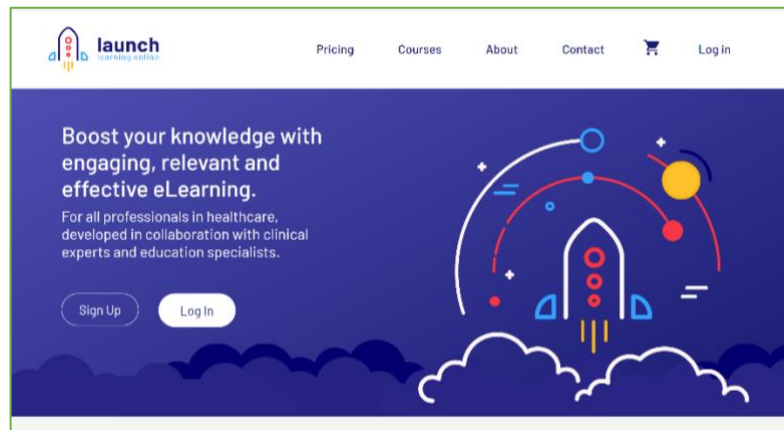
launch
learning online

Pricing Courses About Contact Log in

Boost your knowledge with engaging, relevant and effective eLearning.

For all professionals in healthcare, developed in collaboration with clinical experts and education specialists.

Sign Up Log In